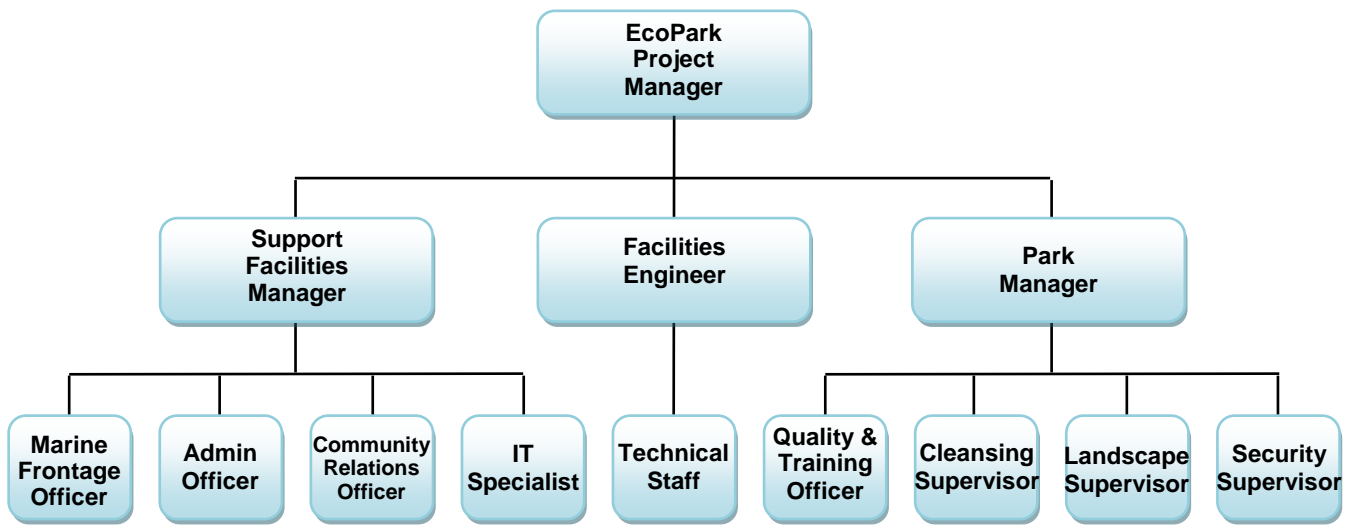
EcoPark Project Manager

Support Facilities Manager

Facilities Engineer

Park Manager

Marine Frontage Officer

Admin Officer

Community Relations Officer

IT Specialist

Technical Staff

Quality & Training Officer

Cleansing Supervisor

Landscape Supervisor

Security Supervisor